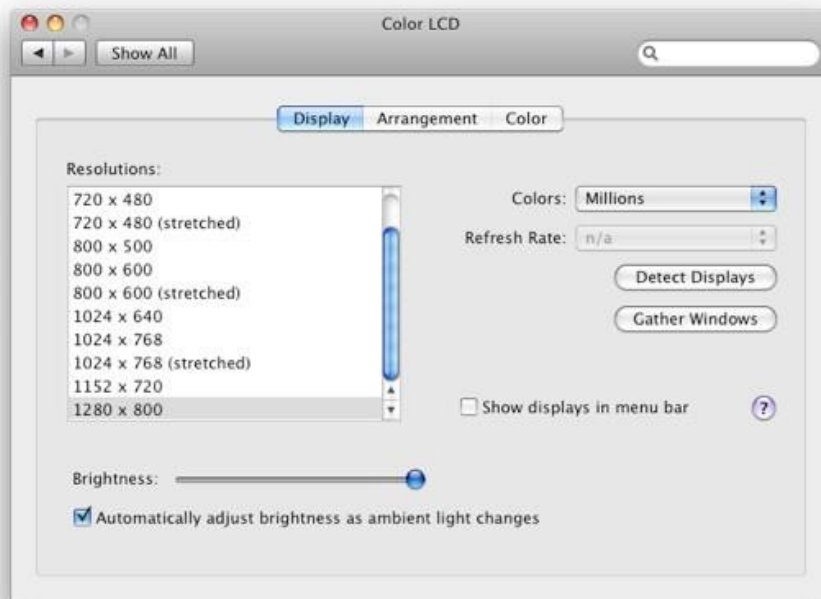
Color LCD

Show All

Display Arrangement Color

Resolutions:

720 x 480
720 x 480 (stretched)
800 x 500
800 x 600
800 x 600 (stretched)
1024 x 640
1024 x 768
1024 x 768 (stretched)
1152 x 720
1280 x 800

Colors: Millions

Refresh Rate: n/a

Detect Displays

Gather Windows

Show displays in menu bar

?

Brightness:

Automatically adjust brightness as ambient light changes